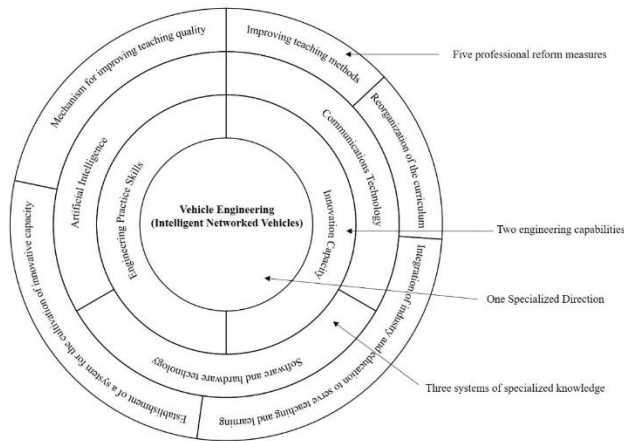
Vehicle Engineering (Intelligent Networked Vehicles)

Engineering Practice Skills

Innovation Capacity

Artificial Intelligence

Communications Technology

Software and hardware technology

Mechanism for improving teaching quality

Improving teaching methods

Reorganization of the curriculum

Integration of industry and education to serve teaching and learning

Establishment of a system for the cultivation of innovative capacity

Five professional reform measures

Two engineering capabilities

One Specialized Direction

Three systems of specialized knowledge